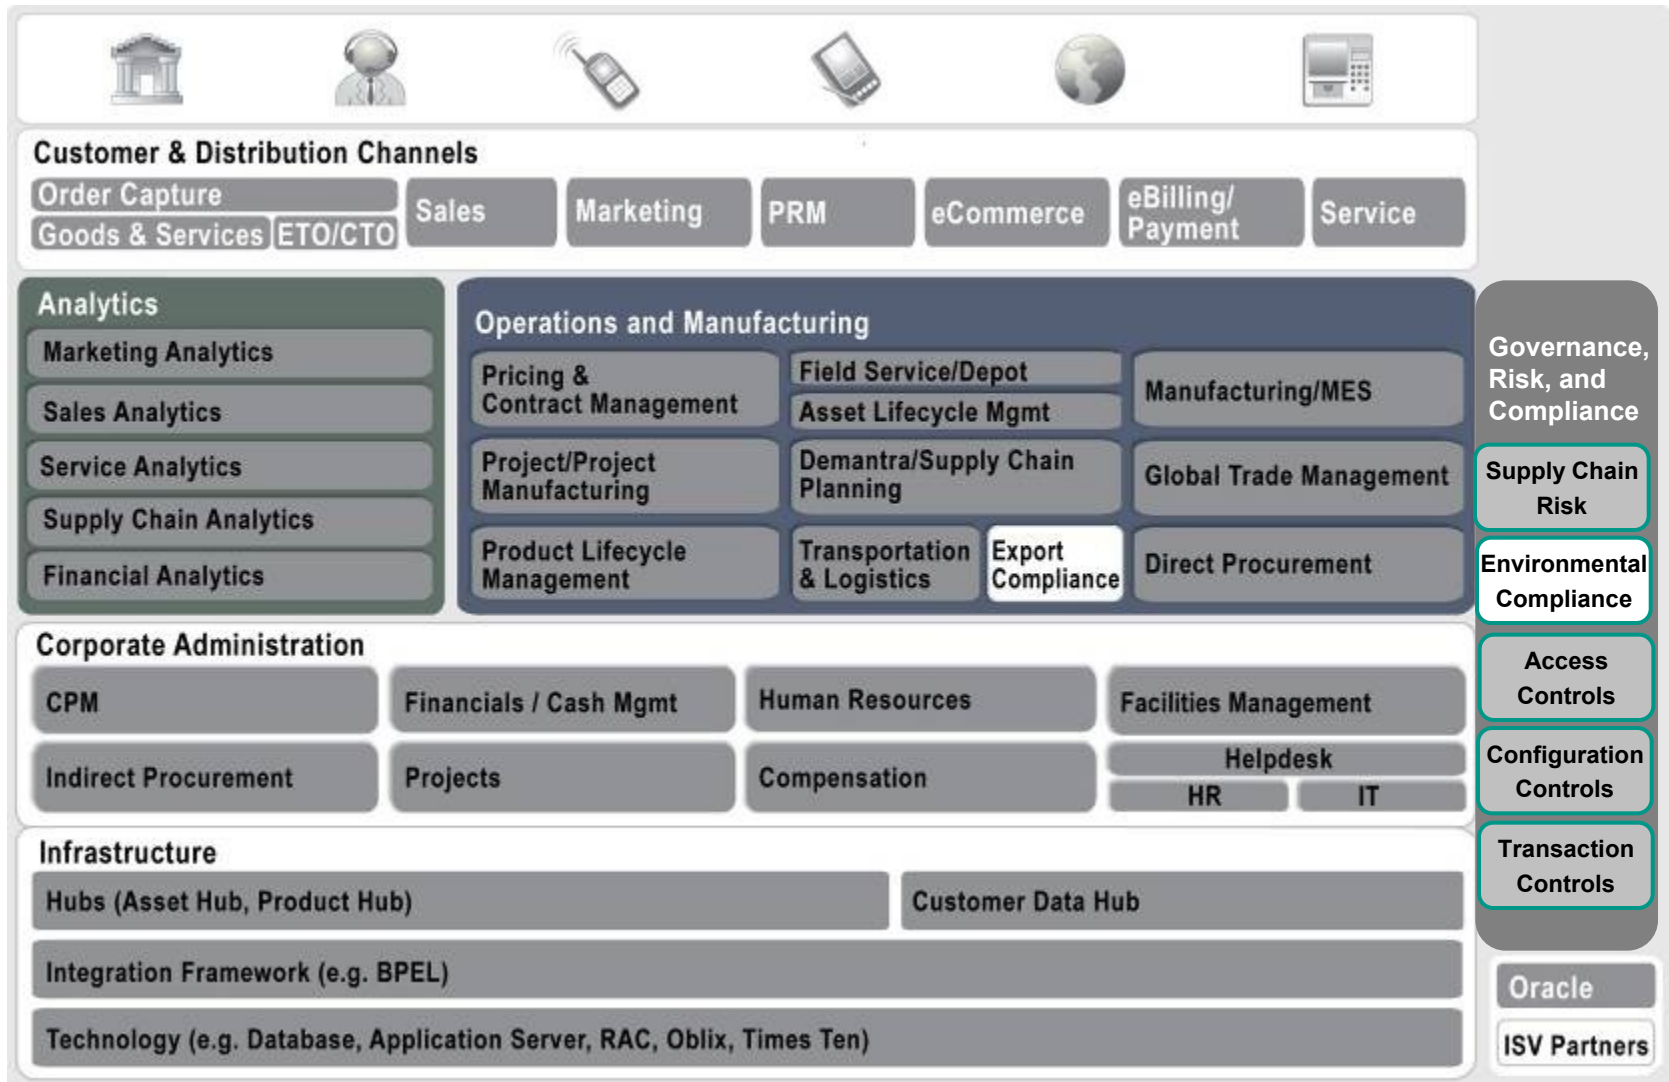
Customer & Distribution Channels

Order Capture

Goods & Services

ETO/CTO

Sales

Marketing

PRM

eCommerce

eBilling/ Payment

Service

Analytics

Marketing Analytics

Sales Analytics

Service Analytics

Supply Chain Analytics

Financial Analytics

Operations and Manufacturing

Pricing & Contract Management

Field Service/Depot

Asset Lifecycle Mgmt

Manufacturing/MES

Project/Project Manufacturing

Demantra/Supply Chain Planning

Global Trade Management

Product Lifecycle Management

Transportation & Logistics

Export Compliance

Direct Procurement

Governance, Risk, and Compliance

Supply Chain Risk

Environmental Compliance

Access Controls

Configuration Controls

Transaction Controls

Corporate Administration

CPM

Financials / Cash Mgmt

Human Resources

Facilities Management

Indirect Procurement

Projects

Compensation

Helpdesk

HR

IT

Infrastructure

Hubs (Asset Hub, Product Hub)

Customer Data Hub

Integration Framework (e.g. BPEL)

Technology (e.g. Database, Application Server, RAC, Oblix, Times Ten)

Oracle

ISV Partners